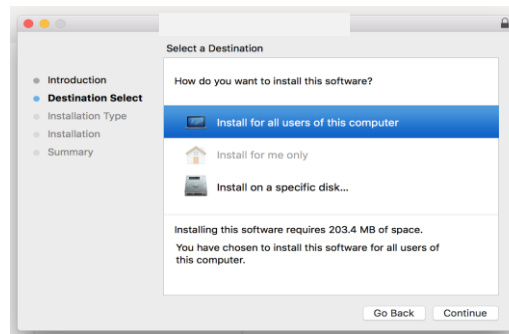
Select a Destination

Introduction
Destination Select
Installation Type
Installation
Summary

How do you want to install this software?

Install for all users of this computer

Install for me only

Install on a specific disk...

Installing this software requires 203.4 MB of space.

You have chosen to install this software for all users of this computer.

Go Back
Continue